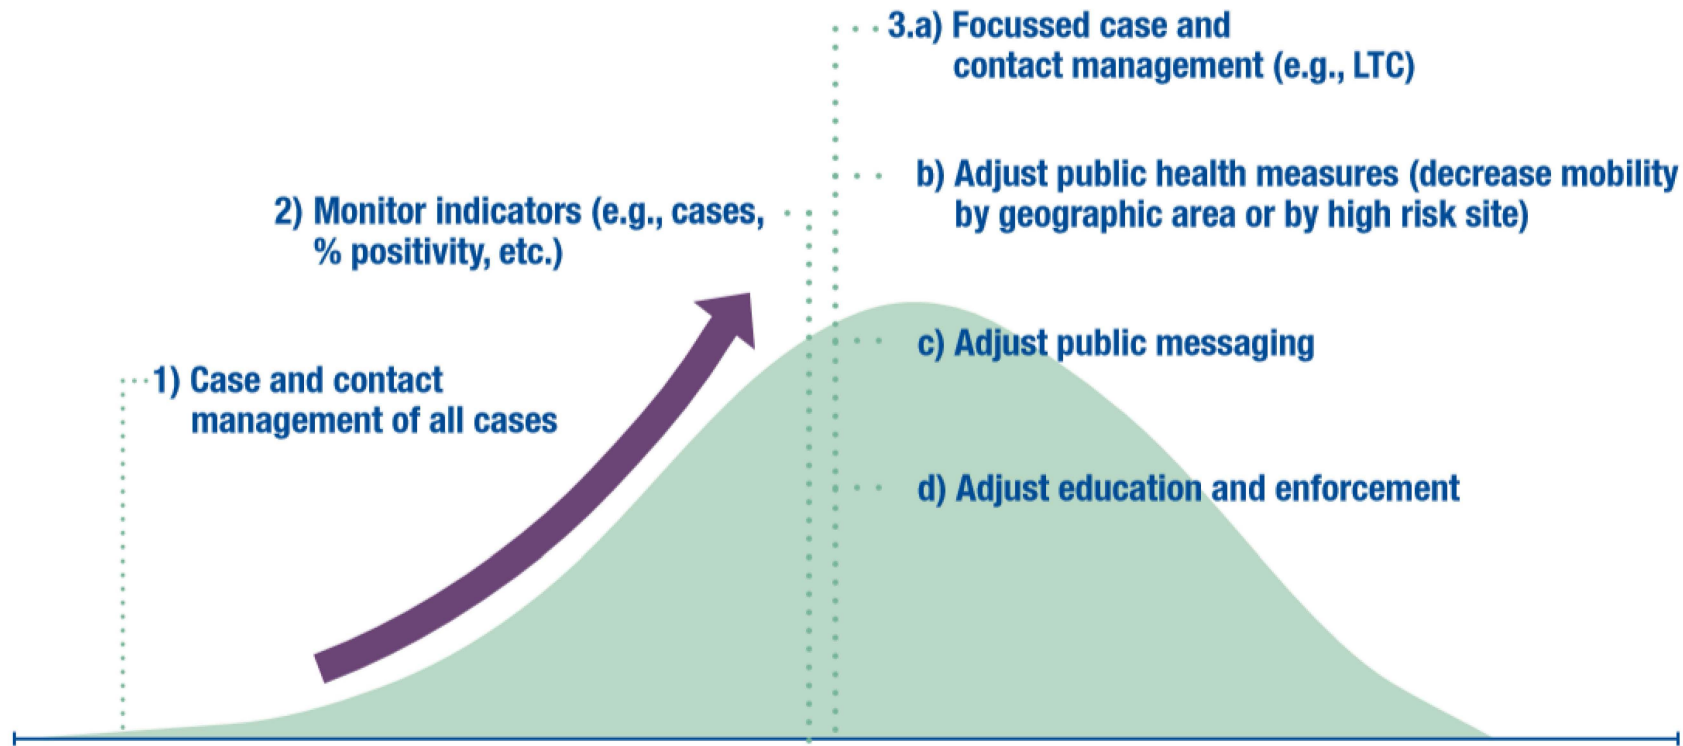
3.a) Focussed case and contact management (e.g., LTC)

b) Adjust public health measures (decrease mobility by geographic area or by high risk site)

2) Monitor indicators (e.g., cases, % positivity, etc.)

c) Adjust public messaging

1) Case and contact management of all cases

d) Adjust education and enforcement